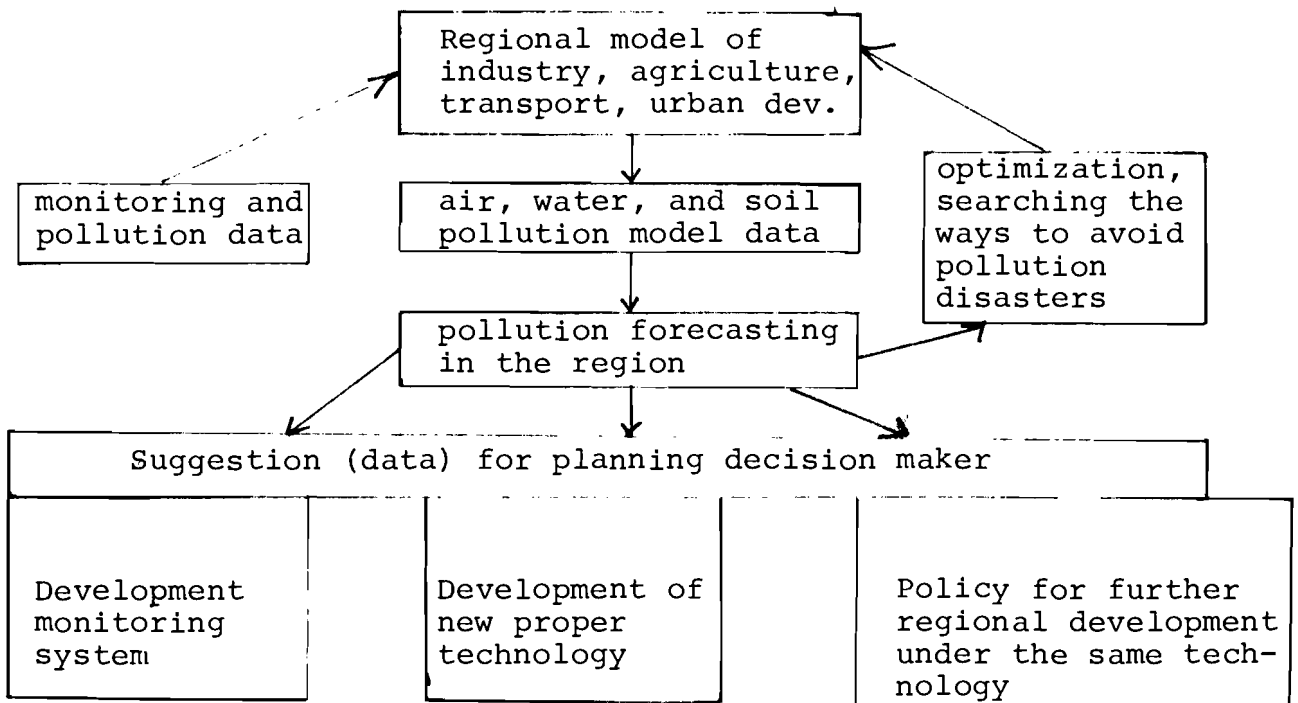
Regional model of industry, agriculture, transport, urban dev.

monitoring and pollution data

air, water, and soil pollution model data

optimization, searching the ways to avoid pollution disasters

pollution forecasting in the region

Suggestion (data) for planning decision maker

Development monitoring system

Development of new proper technology

Policy for further regional development under the same technology